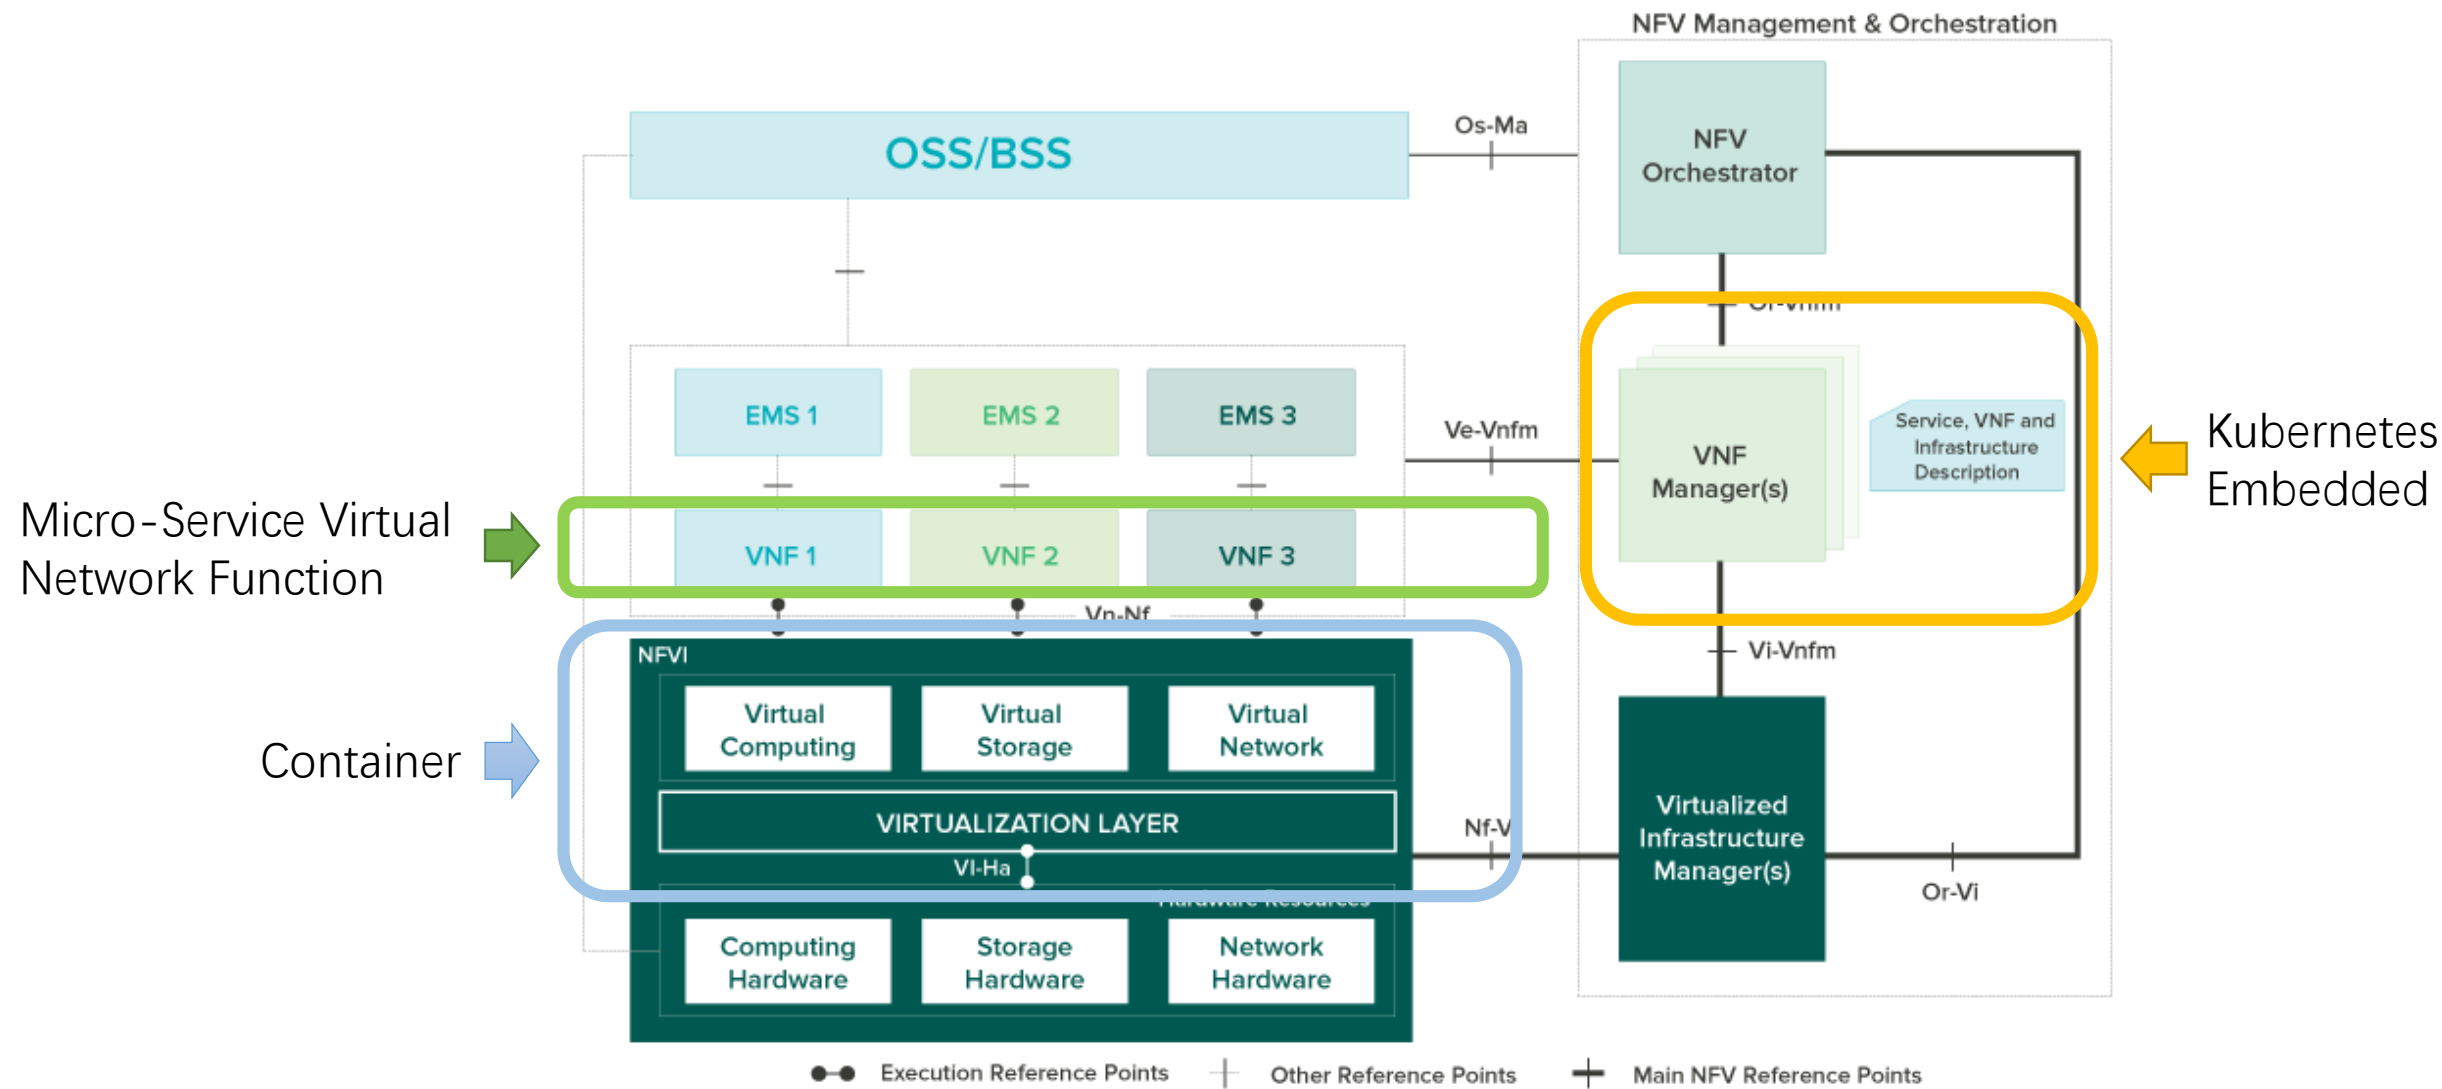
NFV Management & Orchestration

OSS/BSS

Os-Ma

NFV Orchestrator

Or-Vnfm

EMS 1

EMS 2

EMS 3

Ve-Vnfm

VNF Manager(s)

Service, VNF and Infrastructure Description

Kubernetes Embedded

Micro-Service Virtual Network Function

VNF 1

VNF 2

VNF 3

Vn-Nf

Vi-Vnfm

NFVI

Virtual Computing

Virtual Storage

Virtual Network

Container

VIRTUALIZATION LAYER

Nf-Vi

Virtualized Infrastructure Manager(s)

Vl-Ha

Hardware Resources

Or-Vi

Computing Hardware

Storage Hardware

Network Hardware

Execution Reference Points

Other Reference Points

Main NFV Reference Points